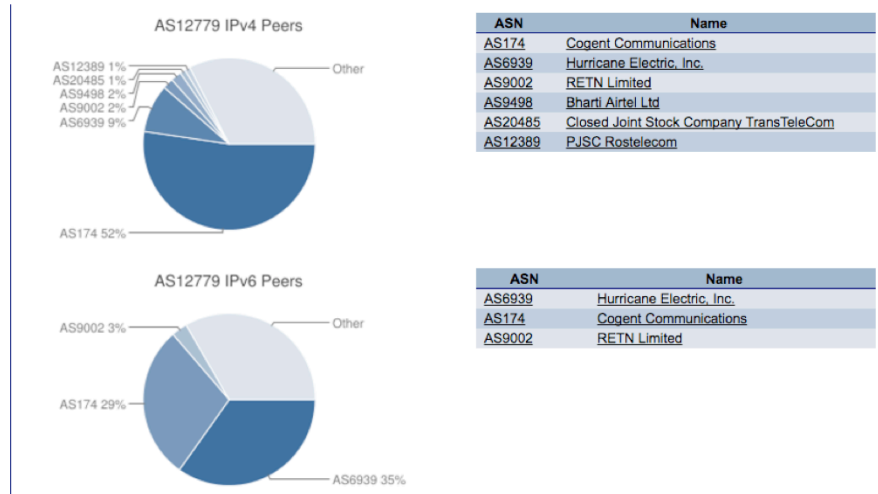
AS12779 IPv4 Peers

AS12389 1%
AS20485 1%
AS9498 2%
AS9002 2%
AS6939 9%
Other
AS174 52%

| ASN | Name |
|---|---|
| AS174 | Cogent Communications |
| AS6939 | Hurricane Electric, Inc. |
| AS9002 | RETN Limited |
| AS9498 | Bharti Airtel Ltd |
| AS20485 | Closed Joint Stock Company TransTeleCom |
| AS12389 | PJSC Rostelecom |

AS12779 IPv6 Peers

AS9002 3%
Other
AS174 29%
AS6939 35%

| ASN | Name |
|---|---|
| AS6939 | Hurricane Electric, Inc. |
| AS174 | Cogent Communications |
| AS9002 | RETN Limited |